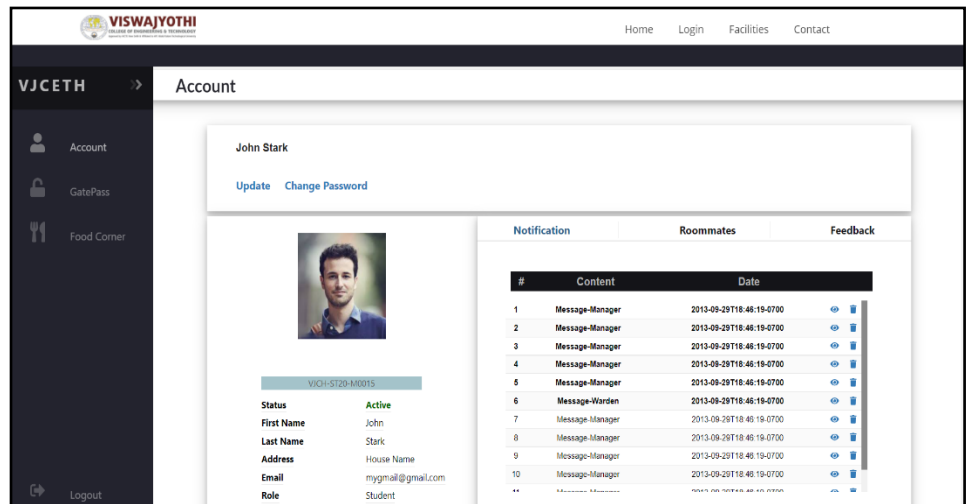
VISWAJYOTHI
COLLEGE OF ENGINEERING & TECHNOLOGY

Home Login Facilities Contact

VJCETH

Account

Account
GatePass
Food Corner
Logout

John Stark

Update Change Password

VJCH-ST20-M0015

| Status | Active |
|---|---|
| First Name | John |
| Last Name | Stark |
| Address | House Name |
| Email | mygmail@gmail.com |
| Role | Student |

Notification Roommates Feedback

| # | Content | Date |
|---|---|---|
| 1 | Message-Manager | 2013-09-29T18:46:19-0700 |
| 2 | Message-Manager | 2013-09-29T18:46:19-0700 |
| 3 | Message-Manager | 2013-09-29T18:46:19-0700 |
| 4 | Message-Manager | 2013-09-29T18:46:19-0700 |
| 5 | Message-Manager | 2013-09-29T18:46:19-0700 |
| 6 | Message-Warden | 2013-09-29T18:46:19-0700 |
| 7 | Message-Manager | 2013-09-29T18:46:19-0700 |
| 8 | Message-Manager | 2013-09-29T18:46:19-0700 |
| 9 | Message-Manager | 2013-09-29T18:46:19-0700 |
| 10 | Message-Manager | 2013-09-29T18:46:19-0700 |
| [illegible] | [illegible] | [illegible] |